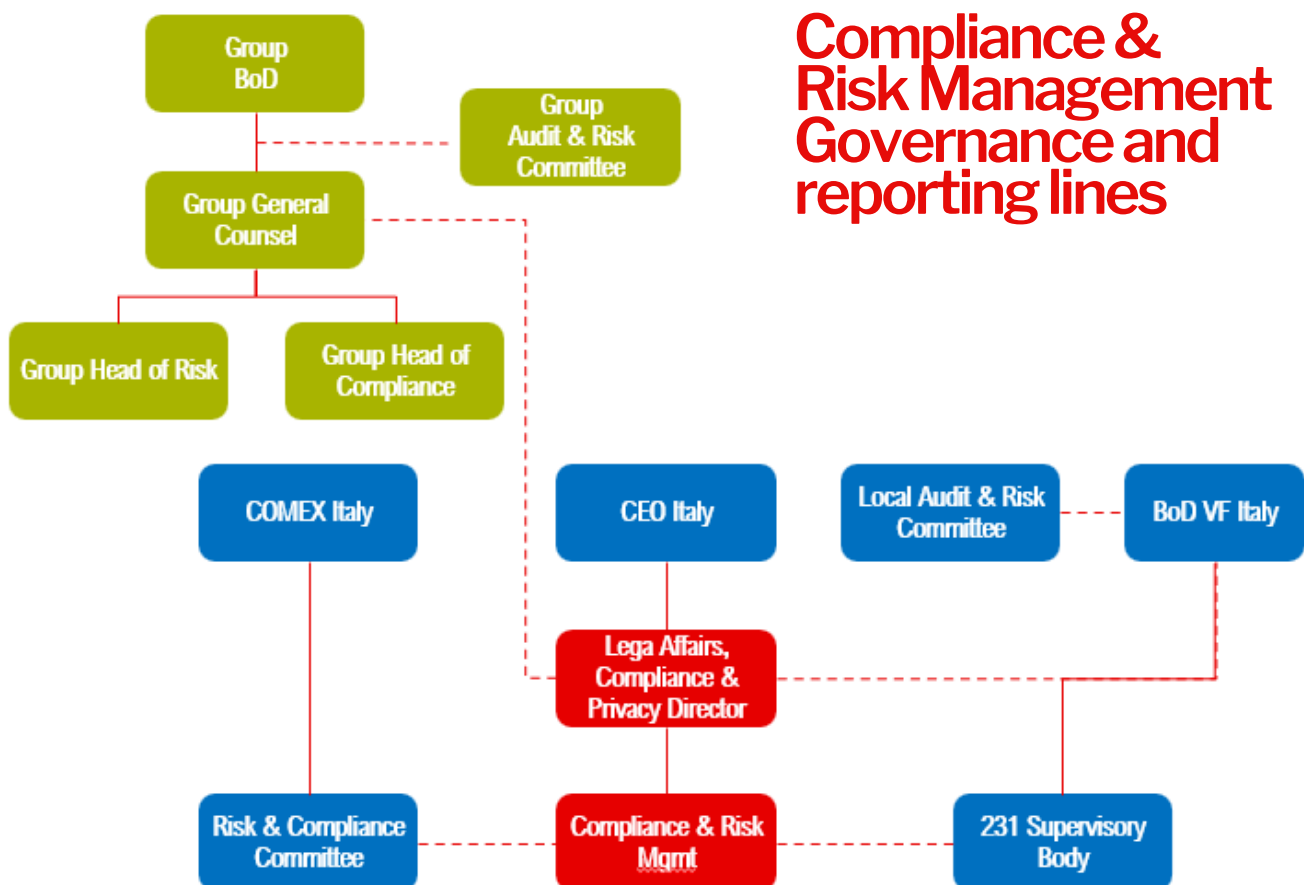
Compliance & Risk Management Governance and reporting lines

Group BoD

Group Audit & Risk Committee

Group General Counsel

Group Head of Risk

Group Head of Compliance

COMEX Italy

CEO Italy

Local Audit & Risk Committee

BoD VF Italy

Lega Affairs, Compliance & Privacy Director

Risk & Compliance Committee

Compliance & Risk Mgmt

231 Supervisory Body